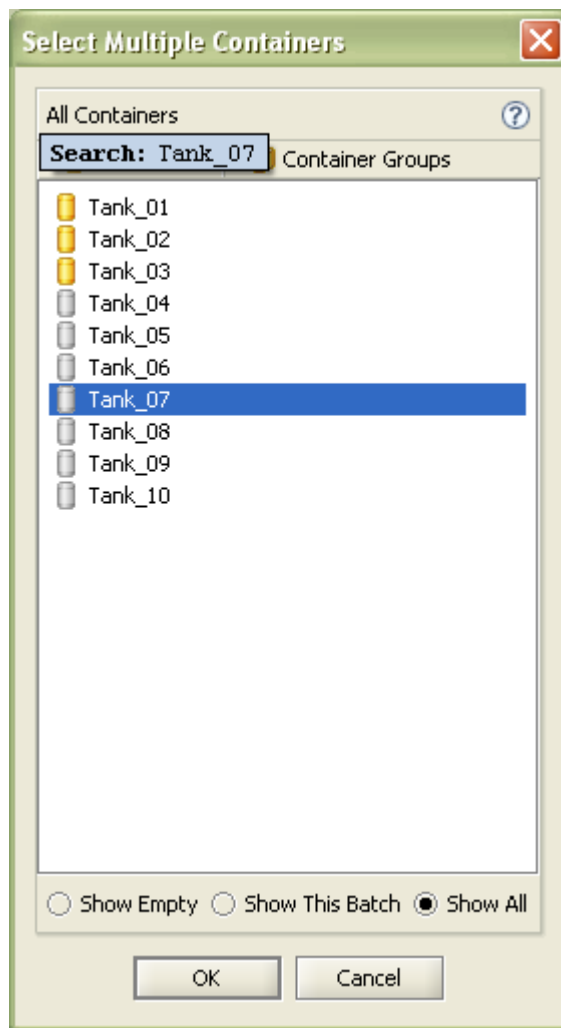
Select Multiple Containers

All Containers

Search: Tank_07

Container Groups

Tank_01
Tank_02
Tank_03
Tank_04
Tank_05
Tank_06
Tank_07
Tank_08
Tank_09
Tank_10

Show Empty
Show This Batch
Show All

OK
Cancel